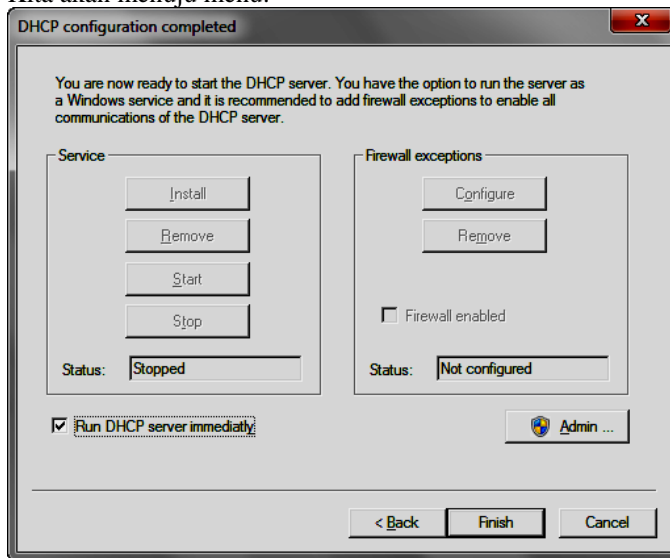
Kita akan menuju menu:

DHCP configuration completed

You are now ready to start the DHCP server. You have the option to run the server as a Windows service and it is recommended to add firewall exceptions to enable all communications of the DHCP server.

Service

Install

Remove

Start

Stop

Status: Stopped

Firewall exceptions

Configure

Remove

Firewall enabled

Status: Not configured

Run DHCP server immediatly

Admin ...

< Back

Finish

Cancel